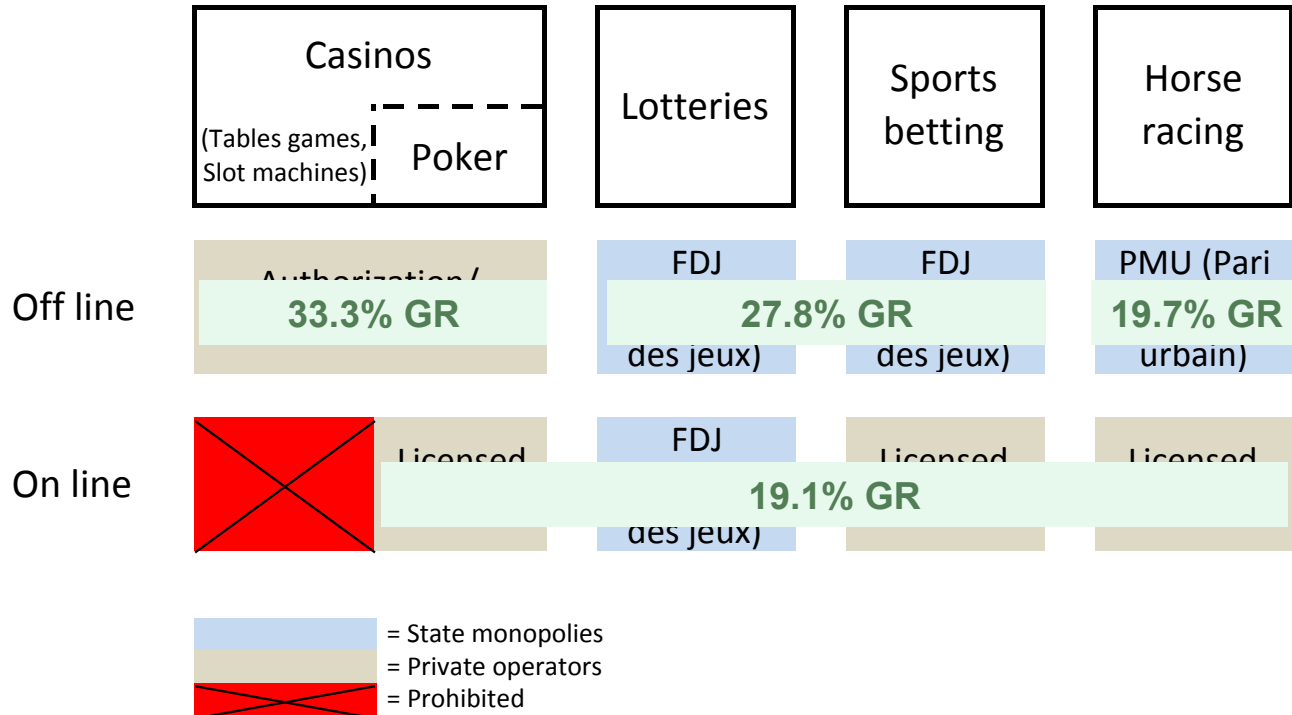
Casinos

(Tables games, Slot machines)

Poker

Lotteries

Sports betting

Horse racing

Off line

Authorization/ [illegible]

33.3% GR

FDJ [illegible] des jeux)

27.8% GR

FDJ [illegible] des jeux)

PMU (Pari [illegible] urbain)

19.7% GR

On line

Licensed

FDJ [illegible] des jeux)

Licensed

Licensed

19.1% GR

= State monopolies
= Private operators
= Prohibited